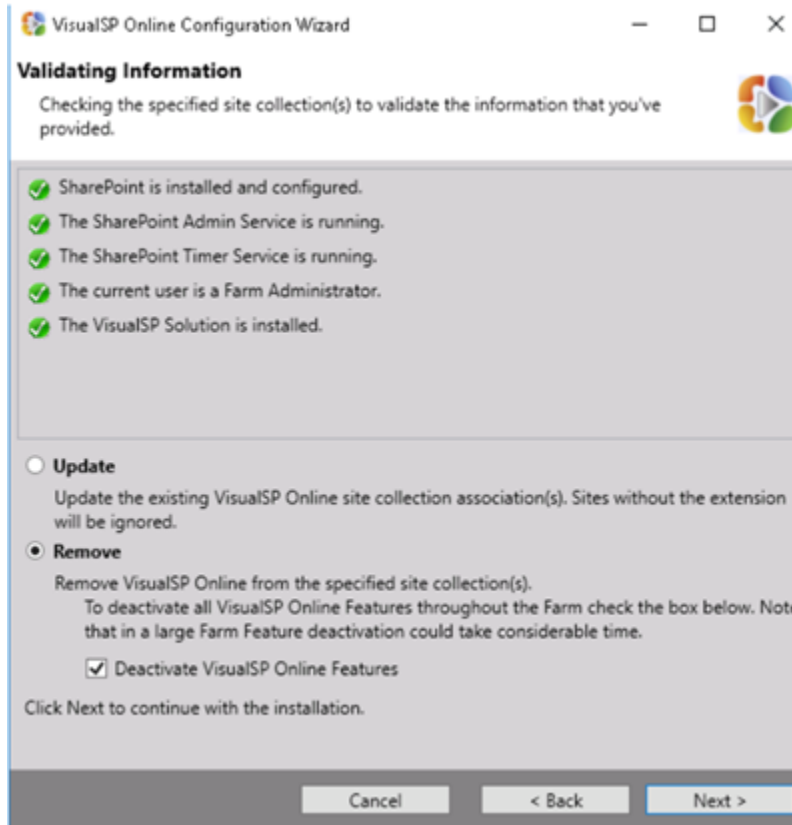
VisualSP Online Configuration Wizard

Validating Information

Checking the specified site collection(s) to validate the information that you've provided.

SharePoint is installed and configured.

The SharePoint Admin Service is running.

The SharePoint Timer Service is running.

The current user is a Farm Administrator.

The VisualSP Solution is installed.

Update

Update the existing VisualSP Online site collection association(s). Sites without the extension will be ignored.

Remove

Remove VisualSP Online from the specified site collection(s).

To deactivate all VisualSP Online Features throughout the Farm check the box below. Not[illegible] that in a large Farm Feature deactivation could take considerable time.

Deactivate VisualSP Online Features

Click Next to continue with the installation.

Cancel

< Back

Next >